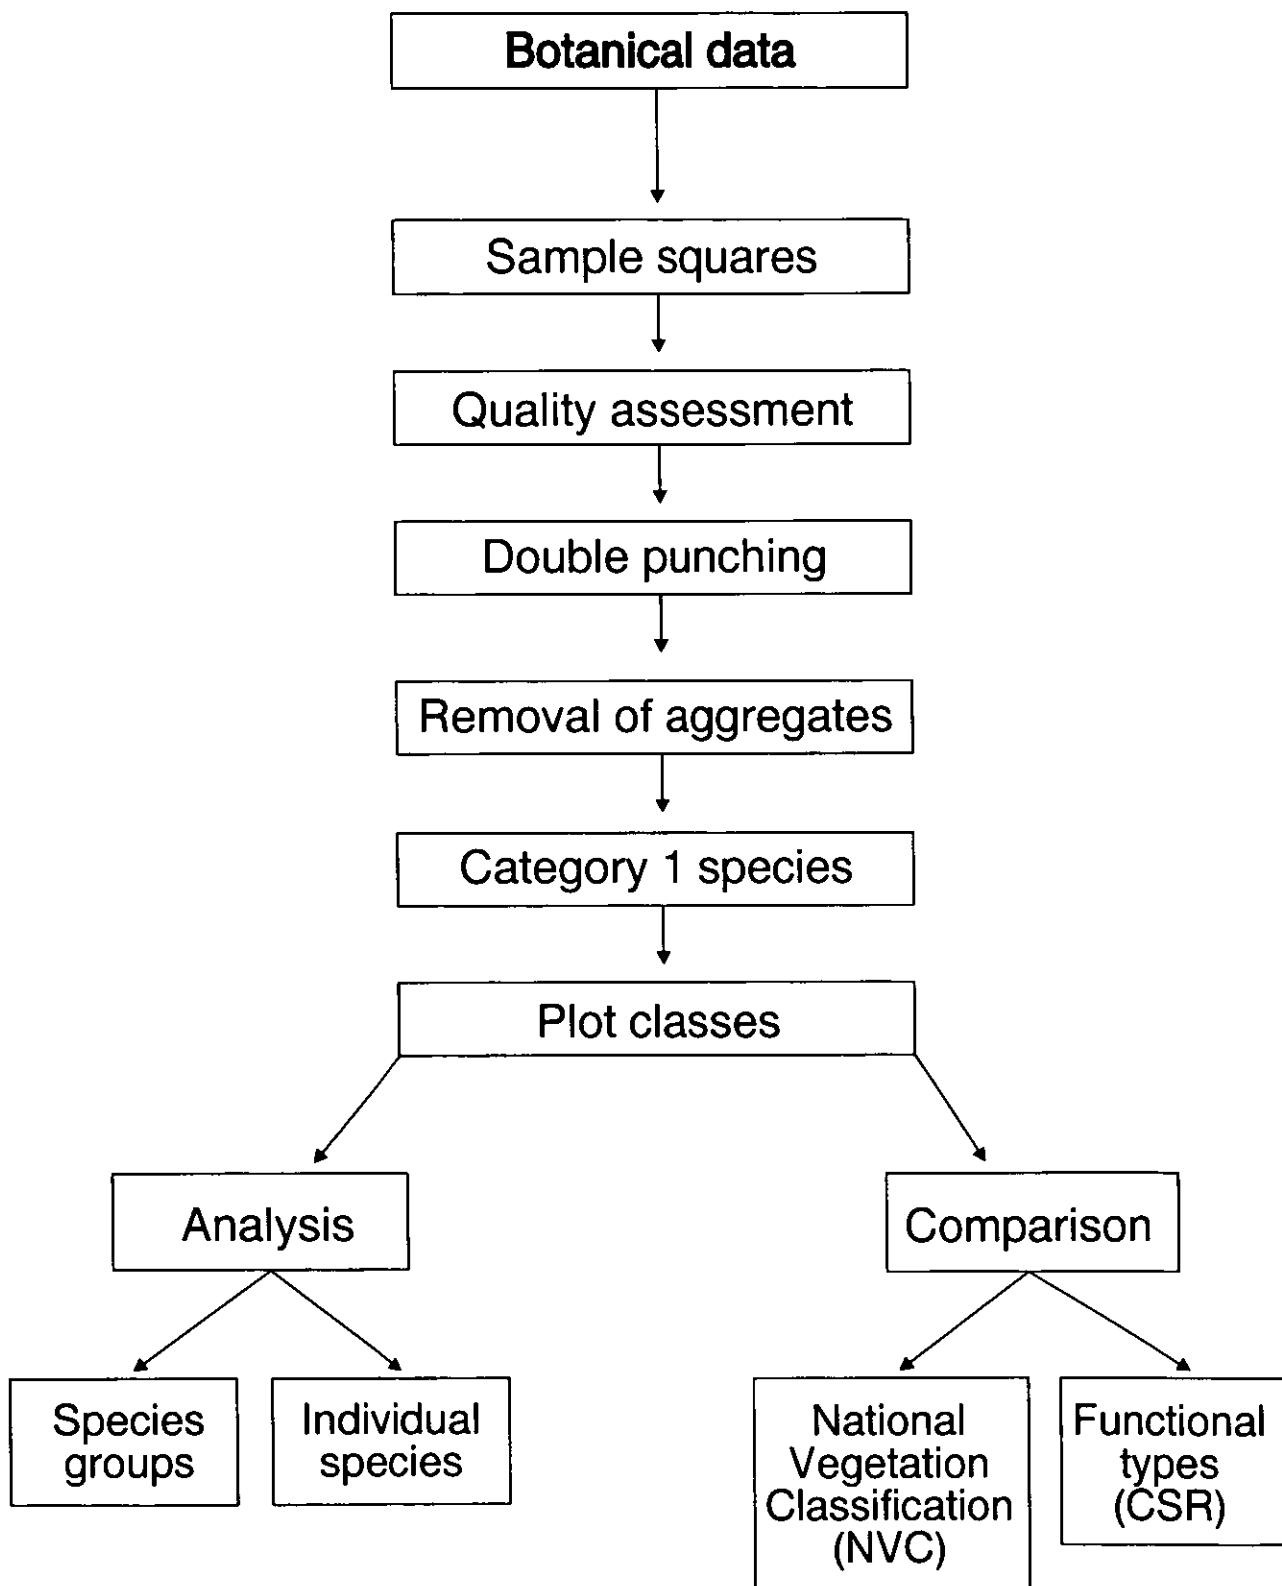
Botanical data

Sample squares

Quality assessment

Double punching

Removal of aggregates

Category 1 species

Plot classes

Analysis

Comparison

Species groups

Individual species

National Vegetation Classification (NVC)

Functional types (CSR)